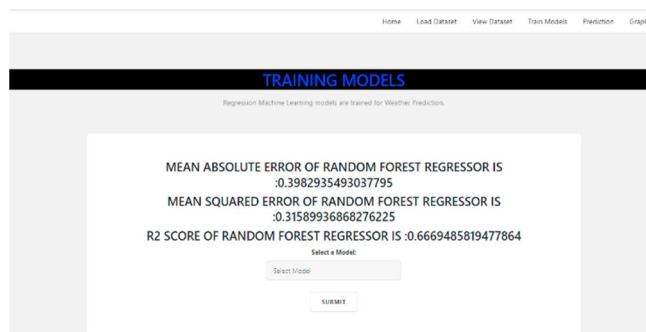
Home Load Dataset View Dataset Train Models Prediction Graph

TRAINING MODELS

Regression Machine Learning models are trained for Weather Prediction.

MEAN ABSOLUTE ERROR OF RANDOM FOREST REGRESSOR IS :0.3982935493037795

MEAN SQUARED ERROR OF RANDOM FOREST REGRESSOR IS :0.31589936868276225

R2 SCORE OF RANDOM FOREST REGRESSOR IS :0.6669485819477864

Select a Model:

Select Model

SUBMIT